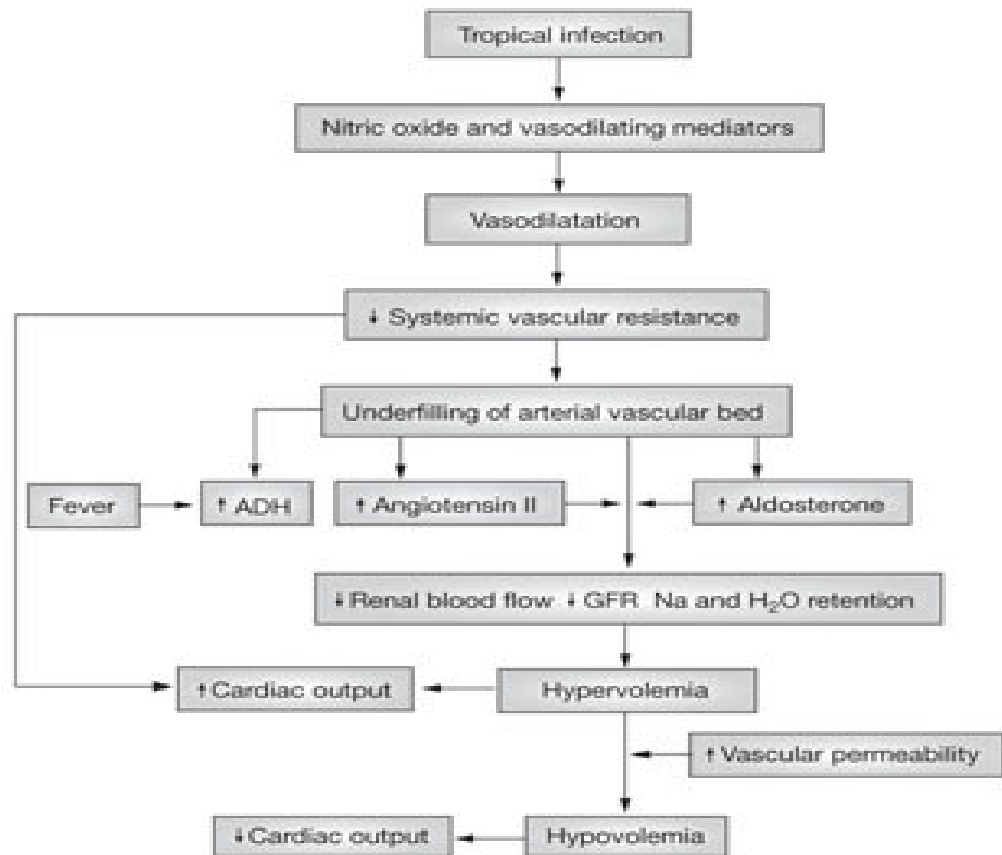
Tropical infection

Nitric oxide and vasodilating mediators

Vasodilatation

↓ Systemic vascular resistance

Underfilling of arterial vascular bed

Fever

↑ ADH

↑ Angiotensin II

↑ Aldosterone

↓ Renal blood flow ↓ GFR Na and $H_2O$ retention

↑ Cardiac output

Hypervolemia

↑ Vascular permeability

↓ Cardiac output

Hypovolemia